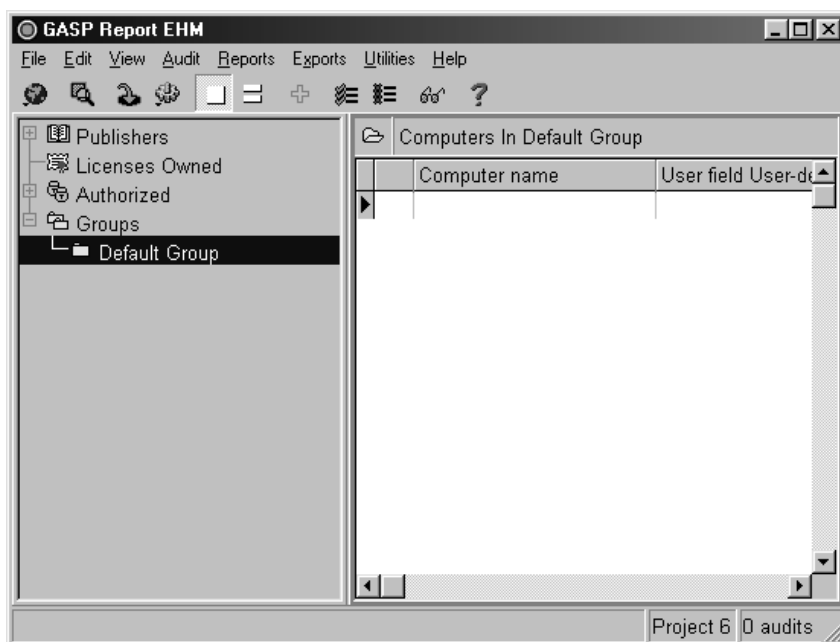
GASP Report EHM

File Edit View Audit Reports Exports Utilities Help

Publishers
Licenses Owned
Authorized
Groups
Default Group

Computers In Default Group

| | | Computer name | User field User-de |
|---|---|---|---|
| | | | |

Project 6 0 audits